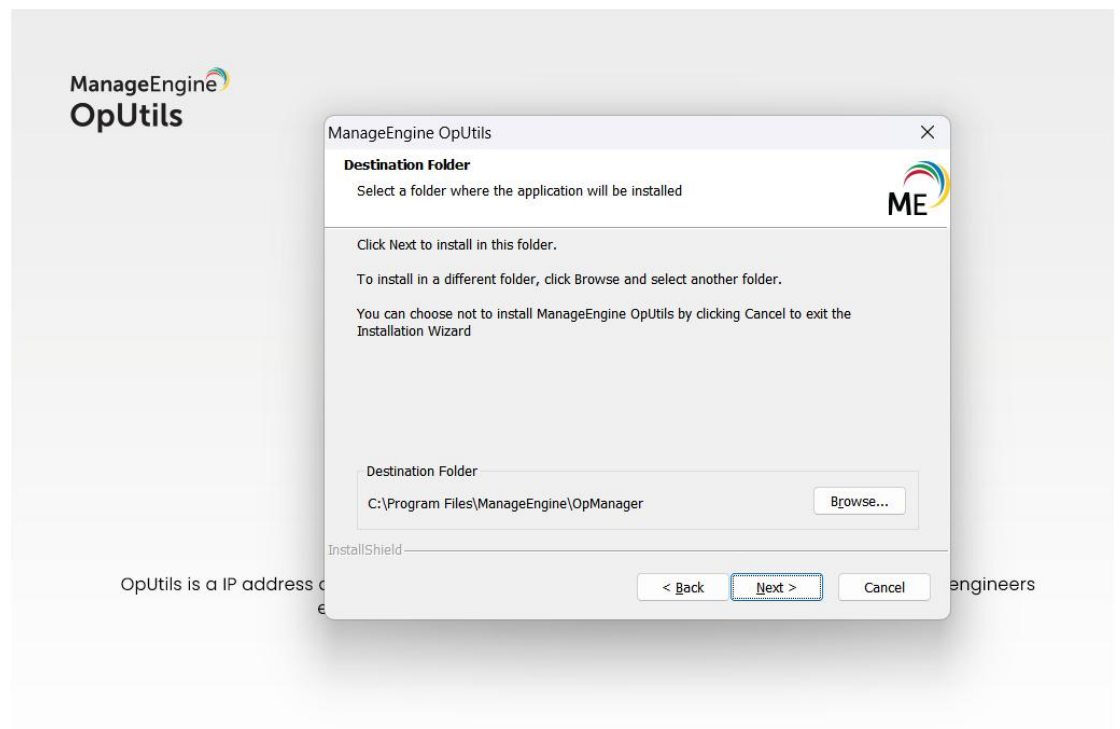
ManageEngine
OpUtils

ManageEngine OpUtils ×

Destination Folder
Select a folder where the application will be installed

ME

Click Next to install in this folder.

To install in a different folder, click Browse and select another folder.

You can choose not to install ManageEngine OpUtils by clicking Cancel to exit the Installation Wizard

Destination Folder
C:\Program Files\ManageEngine\OpManager

Browse...

InstallShield

< Back Next > Cancel

OpUtils is a IP address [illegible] engineers
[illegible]